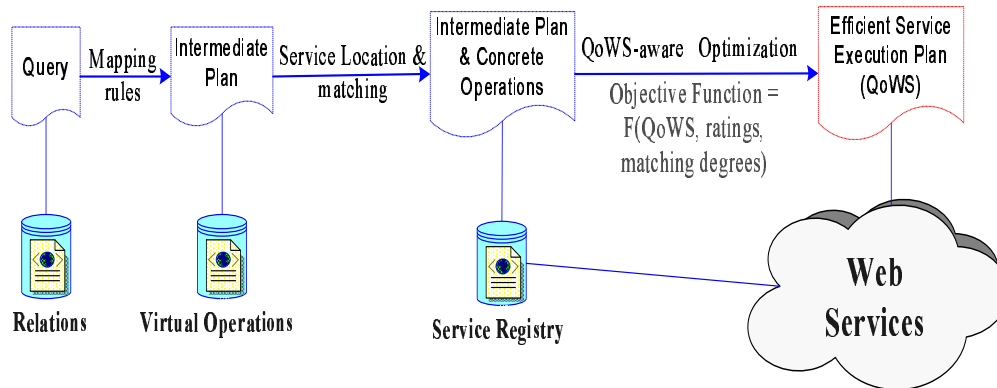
Query

Mapping rules

Intermediate Plan

Service Location & matching

Intermediate Plan & Concrete Operations

QoWS-aware Optimization

Objective Function = F(QoWS, ratings, matching degrees)

Efficient Service Execution Plan (QoWS)

Relations

Virtual Operations

Service Registry

Web Services